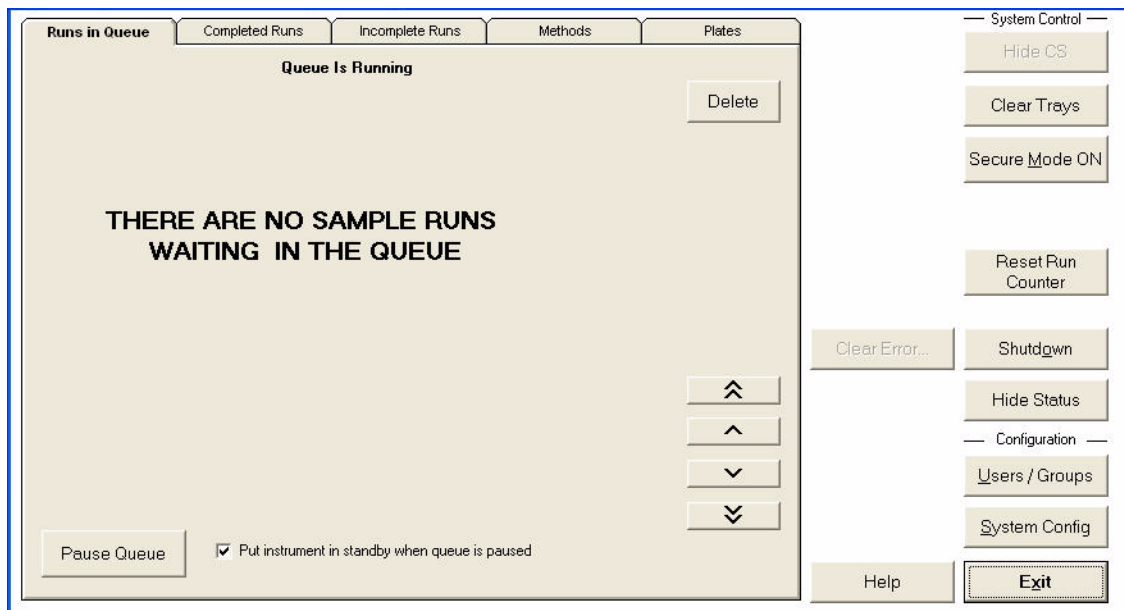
Runs in Queue | Completed Runs | Incomplete Runs | Methods | Plates

Queue Is Running

Delete

THERE ARE NO SAMPLE RUNS WAITING IN THE QUEUE

Pause Queue

Put instrument in standby when queue is paused

System Control

Hide CS

Clear Trays

Secure Mode ON

Reset Run Counter

Clear Error...

Shutdown

Hide Status

Configuration

Users / Groups

System Config

Help

Exit